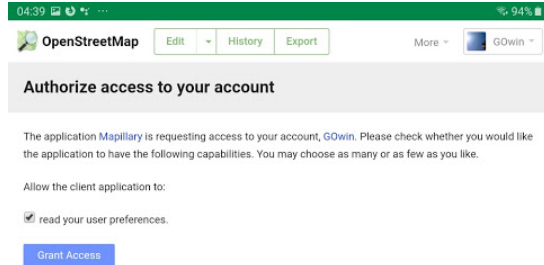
04:39 ··· 94%

OpenStreetMap Edit History Export More GOwin

Authorize access to your account

The application Mapillary is requesting access to your account, GOwin. Please check whether you would like the application to have the following capabilities. You may choose as many or as few as you like.

Allow the client application to:

read your user preferences.

Grant Access